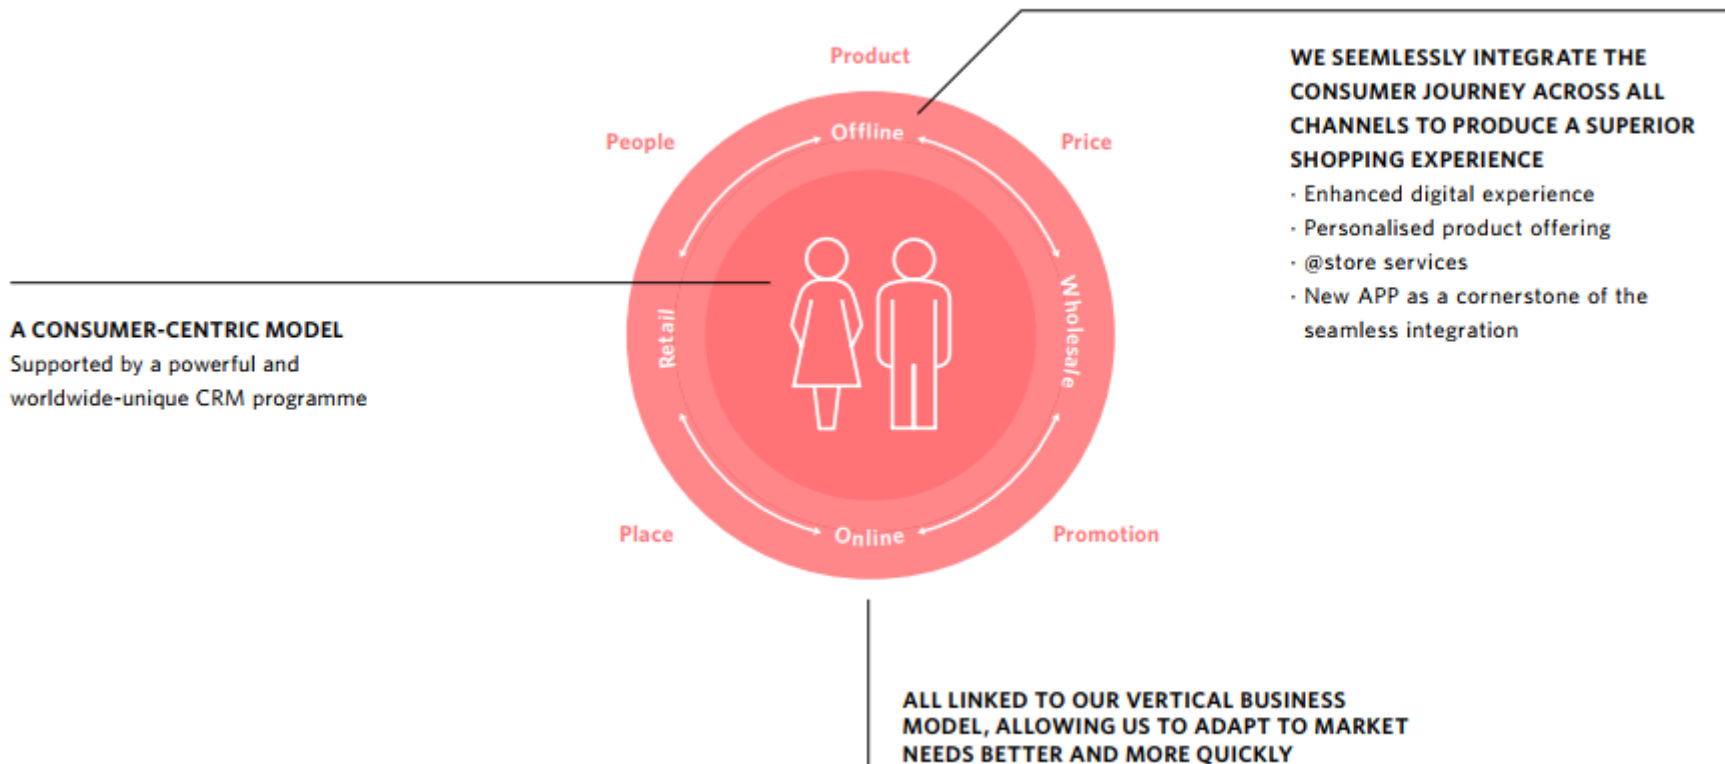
Product

People

Offline

Price

Retail

Wholesale

Place

Online

Promotion

WE SEEMLESSLY INTEGRATE THE CONSUMER JOURNEY ACROSS ALL CHANNELS TO PRODUCE A SUPERIOR SHOPPING EXPERIENCE
· Enhanced digital experience
· Personalised product offering
· @store services
· New APP as a cornerstone of the seamless integration

A CONSUMER-CENTRIC MODEL
Supported by a powerful and worldwide-unique CRM programme

ALL LINKED TO OUR VERTICAL BUSINESS MODEL, ALLOWING US TO ADAPT TO MARKET NEEDS BETTER AND MORE QUICKLY